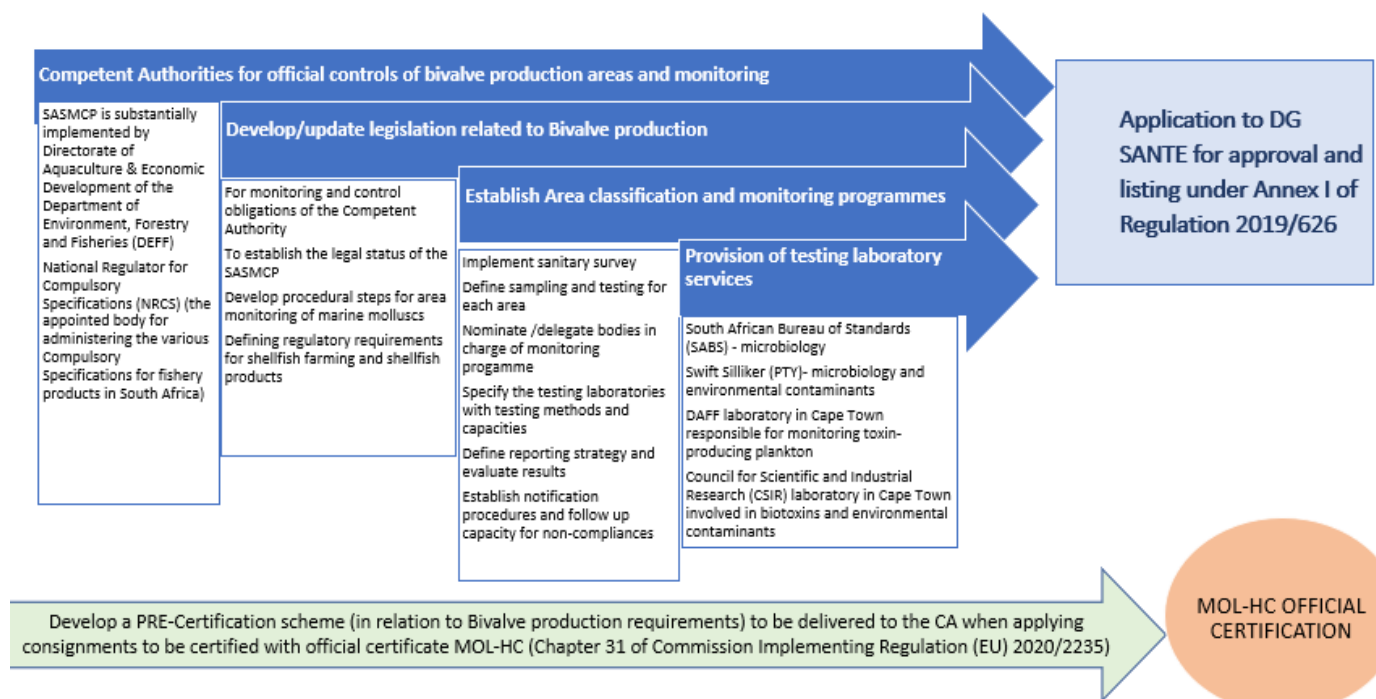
Competent Authorities for official controls of bivalve production areas and monitoring

SASMCP is substantially implemented by Directorate of Aquaculture & Economic Development of the Department of Environment, Forestry and Fisheries (DEFF)

National Regulator for Compulsory Specifications (NRCS) (the appointed body for administering the various Compulsory Specifications for fishery products in South Africa)

Develop/update legislation related to Bivalve production

For monitoring and control obligations of the Competent Authority

To establish the legal status of the SASMCP

Develop procedural steps for area monitoring of marine molluscs

Defining regulatory requirements for shellfish farming and shellfish products

Establish Area classification and monitoring programmes

Implement sanitary survey

Define sampling and testing for each area

Nominate /delegate bodies in charge of monitoring progamme

Specify the testing laboratories with testing methods and capacities

Define reporting strategy and evaluate results

Establish notification procedures and follow up capacity for non-compliances

Provision of testing laboratory services

South African Bureau of Standards (SABS) - microbiology

Swift Silliker (PTY)- microbiology and environmental contaminants

DAFF laboratory in Cape Town responsible for monitoring toxin-producing plankton

Council for Scientific and Industrial Research (CSIR) laboratory in Cape Town involved in biotoxins and environmental contaminants

Application to DG SANTE for approval and listing under Annex I of Regulation 2019/626

Develop a PRE-Certification scheme (in relation to Bivalve production requirements) to be delivered to the CA when applying consignments to be certified with official certificate MOL-HC (Chapter 31 of Commission Implementing Regulation (EU) 2020/2235)

MOL-HC OFFICIAL CERTIFICATION